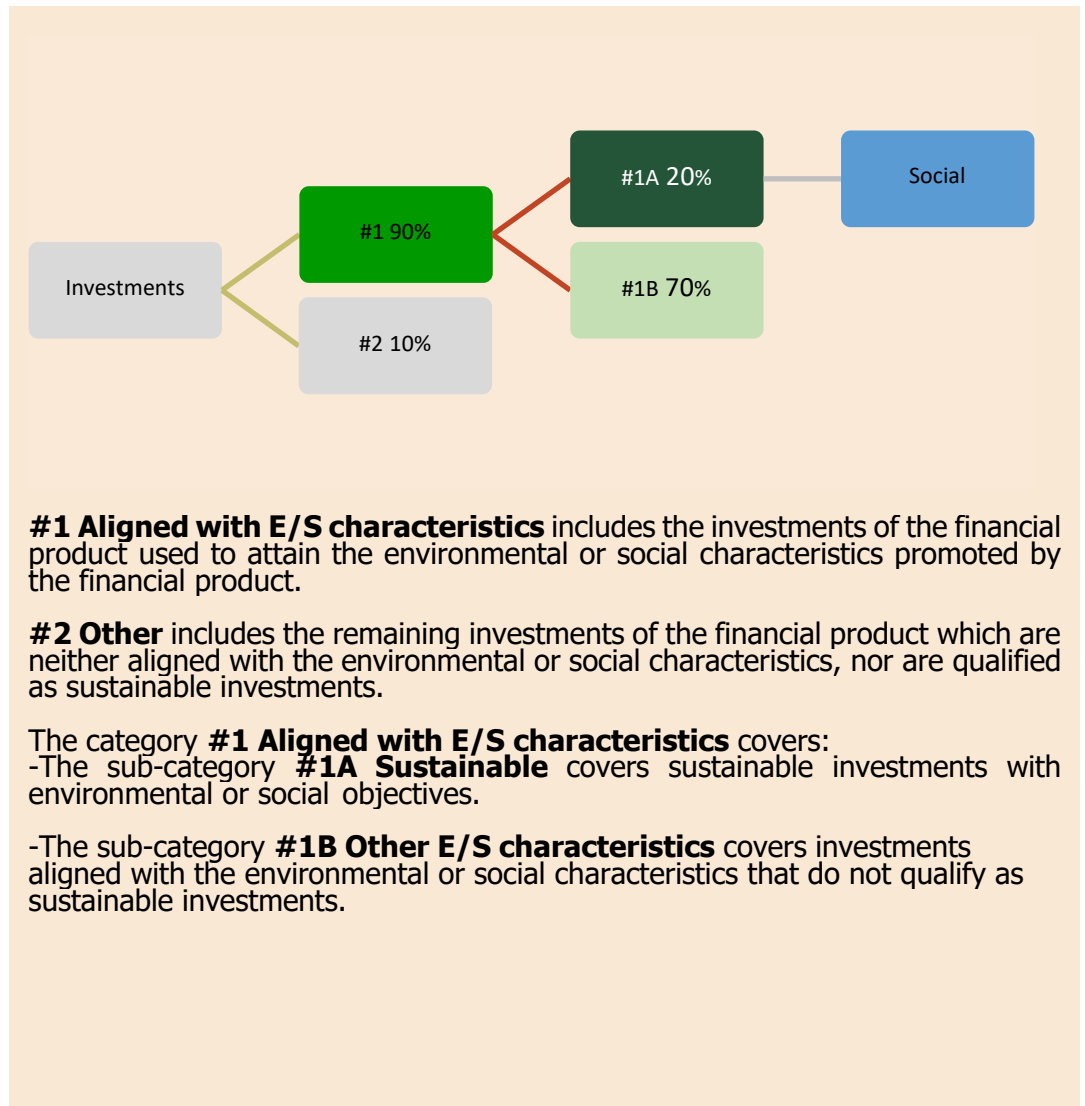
Investments

#1 90%

#2 10%

#1A 20%

#1B 70%

Social

**#1 Aligned with E/S characteristics** includes the investments of the financial product used to attain the environmental or social characteristics promoted by the financial product.

**#2 Other** includes the remaining investments of the financial product which are neither aligned with the environmental or social characteristics, nor are qualified as sustainable investments.

The category **#1 Aligned with E/S characteristics** covers:
-The sub-category **#1A Sustainable** covers sustainable investments with environmental or social objectives.

-The sub-category **#1B Other E/S characteristics** covers investments aligned with the environmental or social characteristics that do not qualify as sustainable investments.